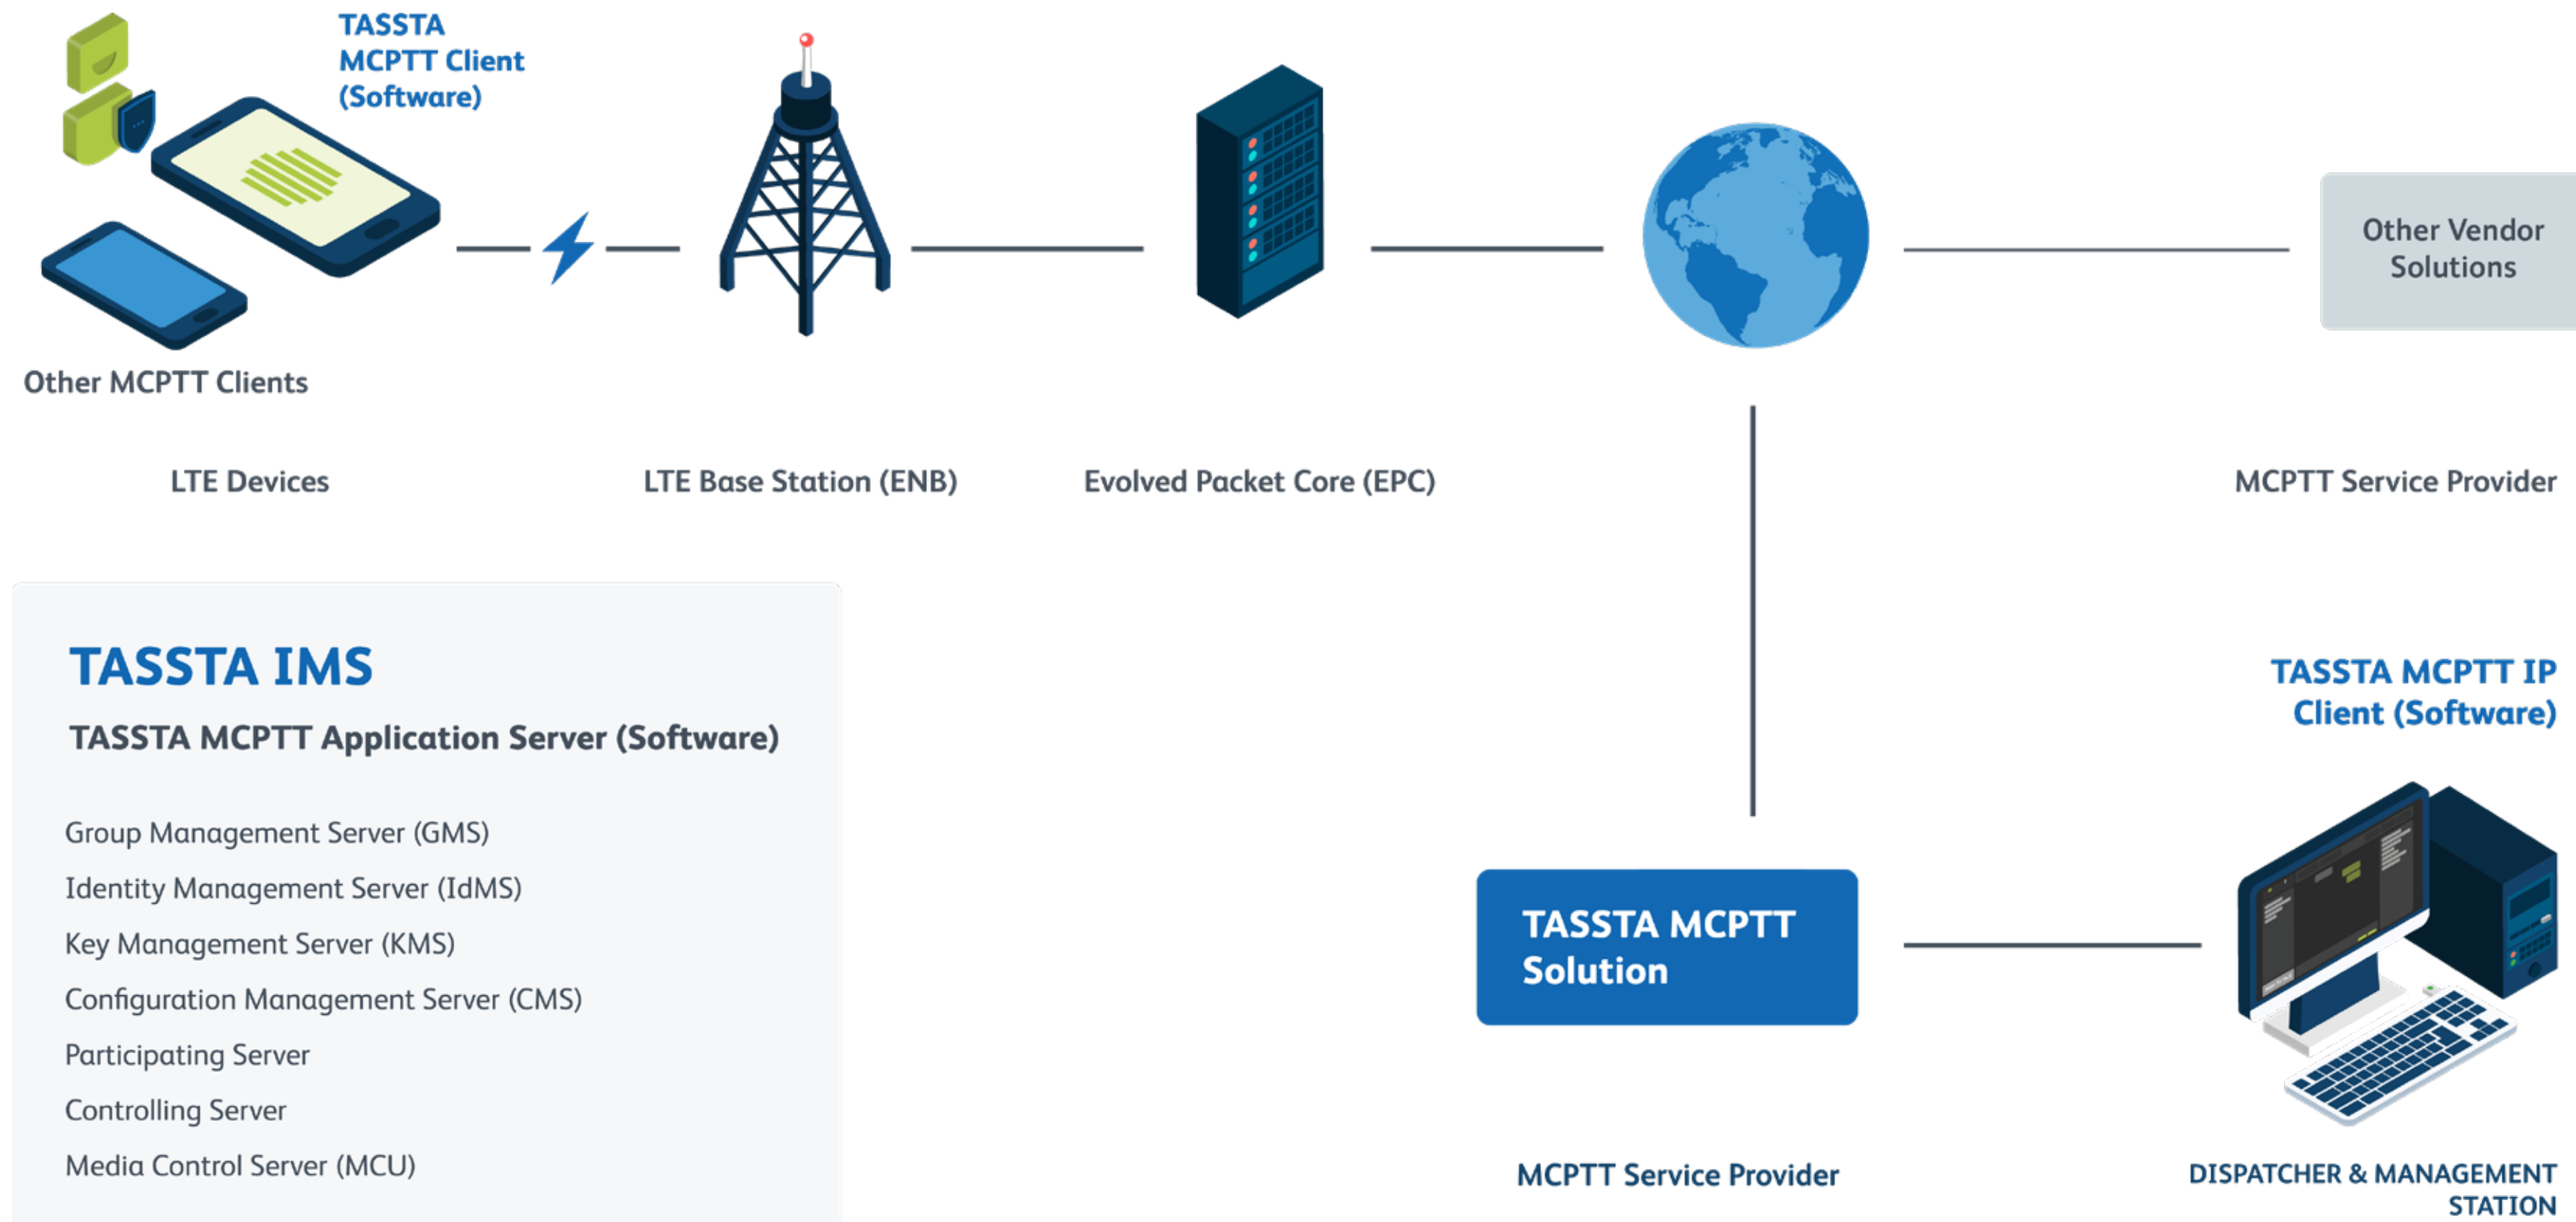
TASSTA MCPTT Client (Software)

Other MCPTT Clients

Other Vendor Solutions

LTE Devices

LTE Base Station (ENB)

Evolved Packet Core (EPC)

MCPTT Service Provider

TASSTA IMS

TASSTA MCPTT Application Server (Software)

Group Management Server (GMS)

Identity Management Server (IdMS)

Key Management Server (KMS)

Configuration Management Server (CMS)

Participating Server

Controlling Server

Media Control Server (MCU)

TASSTA MCPTT IP Client (Software)

TASSTA MCPTT Solution

MCPTT Service Provider

DISPATCHER & MANAGEMENT STATION